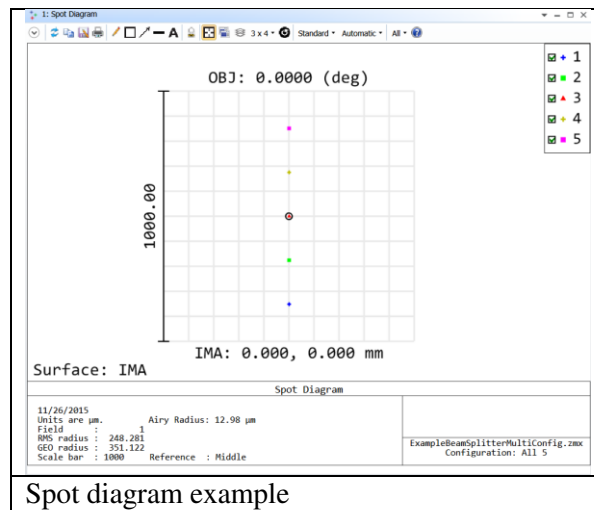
1: Spot Diagram

3 x 4 · Standard · Automatic · All ·

OBJ: 0.0000 (deg)

1
2
3
4
5

1000.00

IMA: 0.000, 0.000 mm

Surface: IMA

Spot Diagram

11/26/2015
Units are µm. Airy Radius: 12.98 µm
Field : 1
RMS radius : 248.281
GEO radius : 351.122
Scale bar : 1000 Reference : Middle

ExampleBeamSplitterMultiConfig.zmx
Configuration: All 5

Spot diagram example